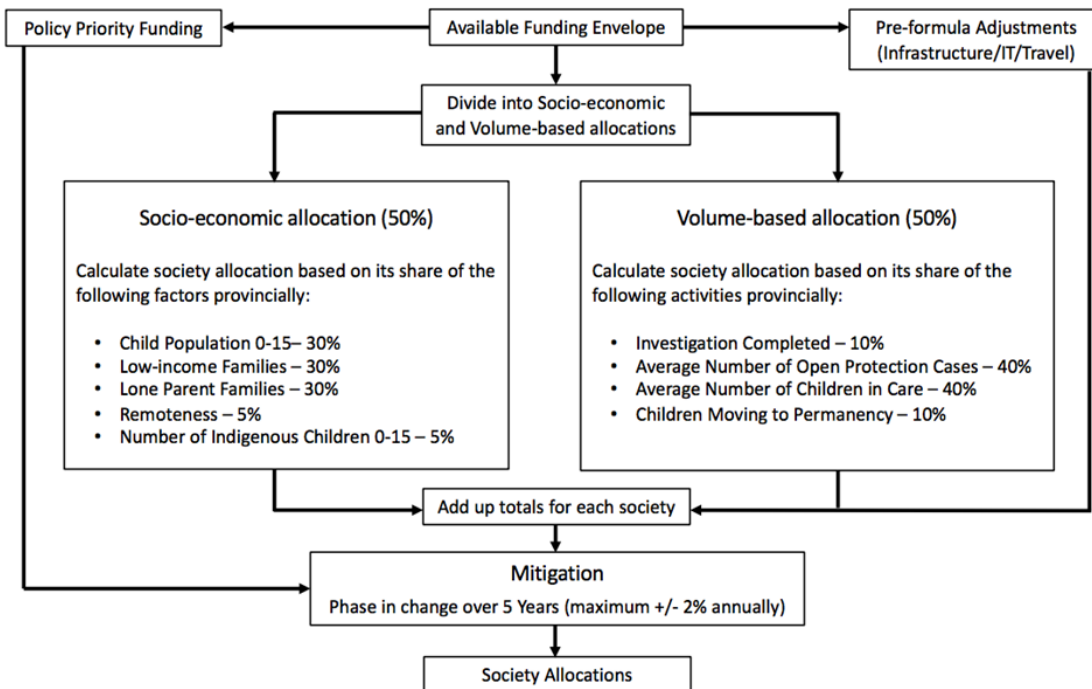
Policy Priority Funding

Available Funding Envelope

Pre-formula Adjustments (Infrastructure/IT/Travel)

Divide into Socio-economic and Volume-based allocations

Socio-economic allocation (50%)

Calculate society allocation based on its share of the following factors provincially:

- Child Population 0-15– 30%
- Low-income Families – 30%
- Lone Parent Families – 30%
- Remoteness – 5%
- Number of Indigenous Children 0-15 – 5%

Volume-based allocation (50%)

Calculate society allocation based on its share of the following activities provincially:

- Investigation Completed – 10%
- Average Number of Open Protection Cases – 40%
- Average Number of Children in Care – 40%
- Children Moving to Permanency – 10%

Add up totals for each society

Mitigation

Phase in change over 5 Years (maximum +/- 2% annually)

Society Allocations